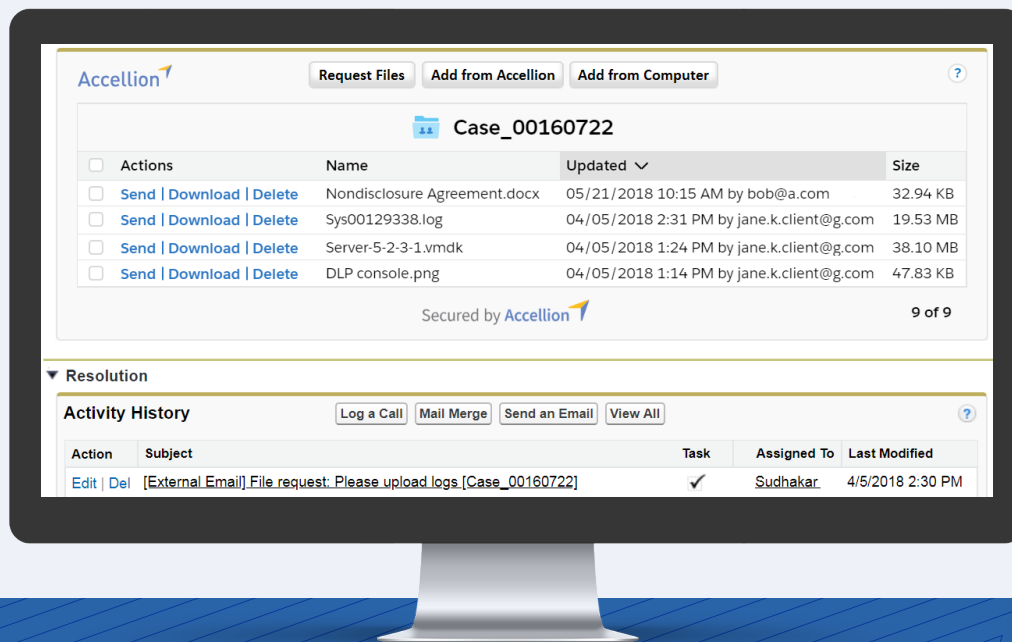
Accellion

Request Files | Add from Accellion | Add from Computer

?

Case_00160722

| Actions | Name | Updated | Size |
|---|---|---|---|
| Send \| Download \| Delete | Nondisclosure Agreement.docx | 05/21/2018 10:15 AM by bob@a.com | 32.94 KB |
| Send \| Download \| Delete | Sys00129338.log | 04/05/2018 2:31 PM by jane.k.client@g.com | 19.53 MB |
| Send \| Download \| Delete | Server-5-2-3-1.vmdk | 04/05/2018 1:24 PM by jane.k.client@g.com | 38.10 MB |
| Send \| Download \| Delete | DLP console.png | 04/05/2018 1:14 PM by jane.k.client@g.com | 47.83 KB |

Secured by Accellion

9 of 9

Resolution

Activity History

Log a Call | Mail Merge | Send an Email | View All

?

| Action | Subject | Task | Assigned To | Last Modified |
|---|---|---|---|---|
| Edit \| Del | [External Email] File request: Please upload logs [Case_00160722] | ✓ | Sudhakar | 4/5/2018 2:30 PM |